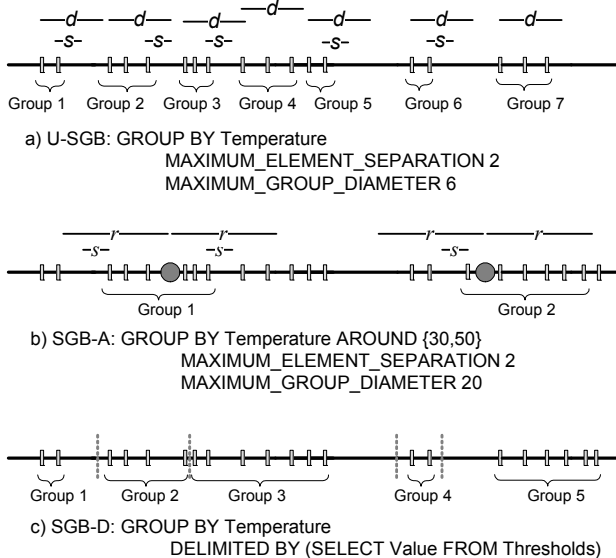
d d d d d d d
s s s s s

Group 1 Group 2 Group 3 Group 4 Group 5 Group 6 Group 7

a) U-SGB: GROUP BY Temperature
MAXIMUM_ELEMENT_SEPARATION 2
MAXIMUM_GROUP_DIAMETER 6

r r r r
s s s

Group 1 Group 2

b) SGB-A: GROUP BY Temperature AROUND {30,50}
MAXIMUM_ELEMENT_SEPARATION 2
MAXIMUM_GROUP_DIAMETER 20

Group 1 Group 2 Group 3 Group 4 Group 5

c) SGB-D: GROUP BY Temperature
DELIMITED BY (SELECT Value FROM Thresholds)